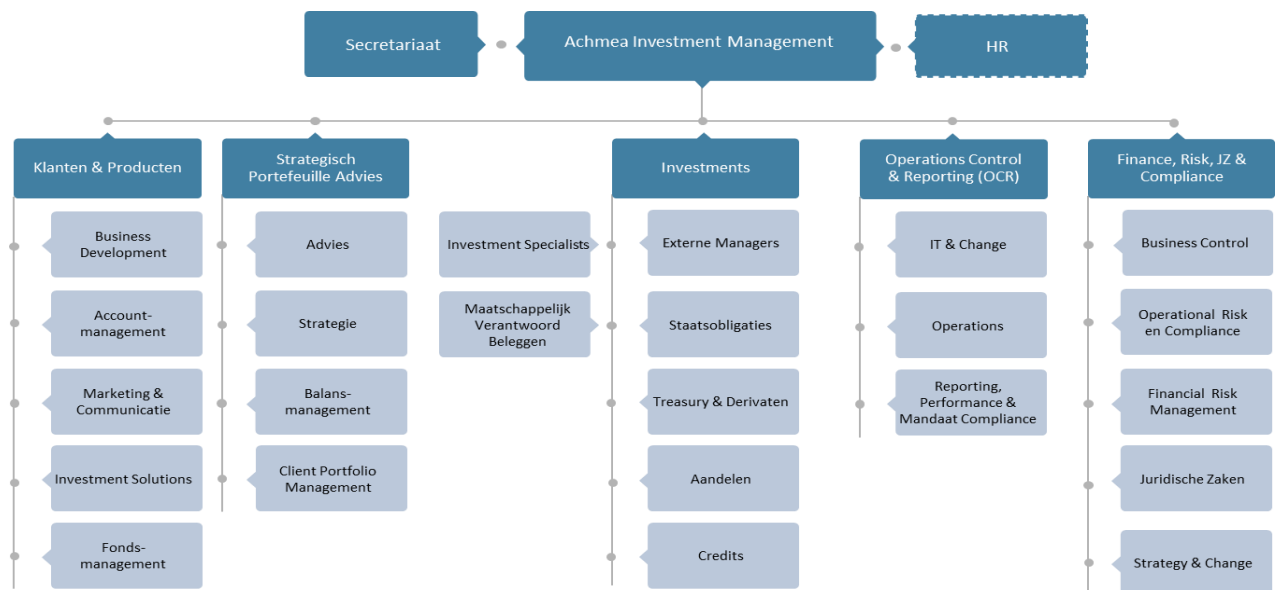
Secretariaat

Achmea Investment Management

HR

Klanten & Producten

Business Development

Account-management

Marketing & Communicatie

Investment Solutions

Fonds-management

Strategisch Portefeuille Advies

Advies

Strategie

Balans-management

Client Portfolio Management

Investment Specialists

Maatschappelijk Verantwoord Beleggen

Investments

Externe Managers

Staatsobligaties

Treasury & Derivaten

Aandelen

Credits

Operations Control & Reporting (OCR)

IT & Change

Operations

Reporting, Performance & Mandaat Compliance

Finance, Risk, JZ & Compliance

Business Control

Operational Risk en Compliance

Financial Risk Management

Juridische Zaken

Strategy & Change